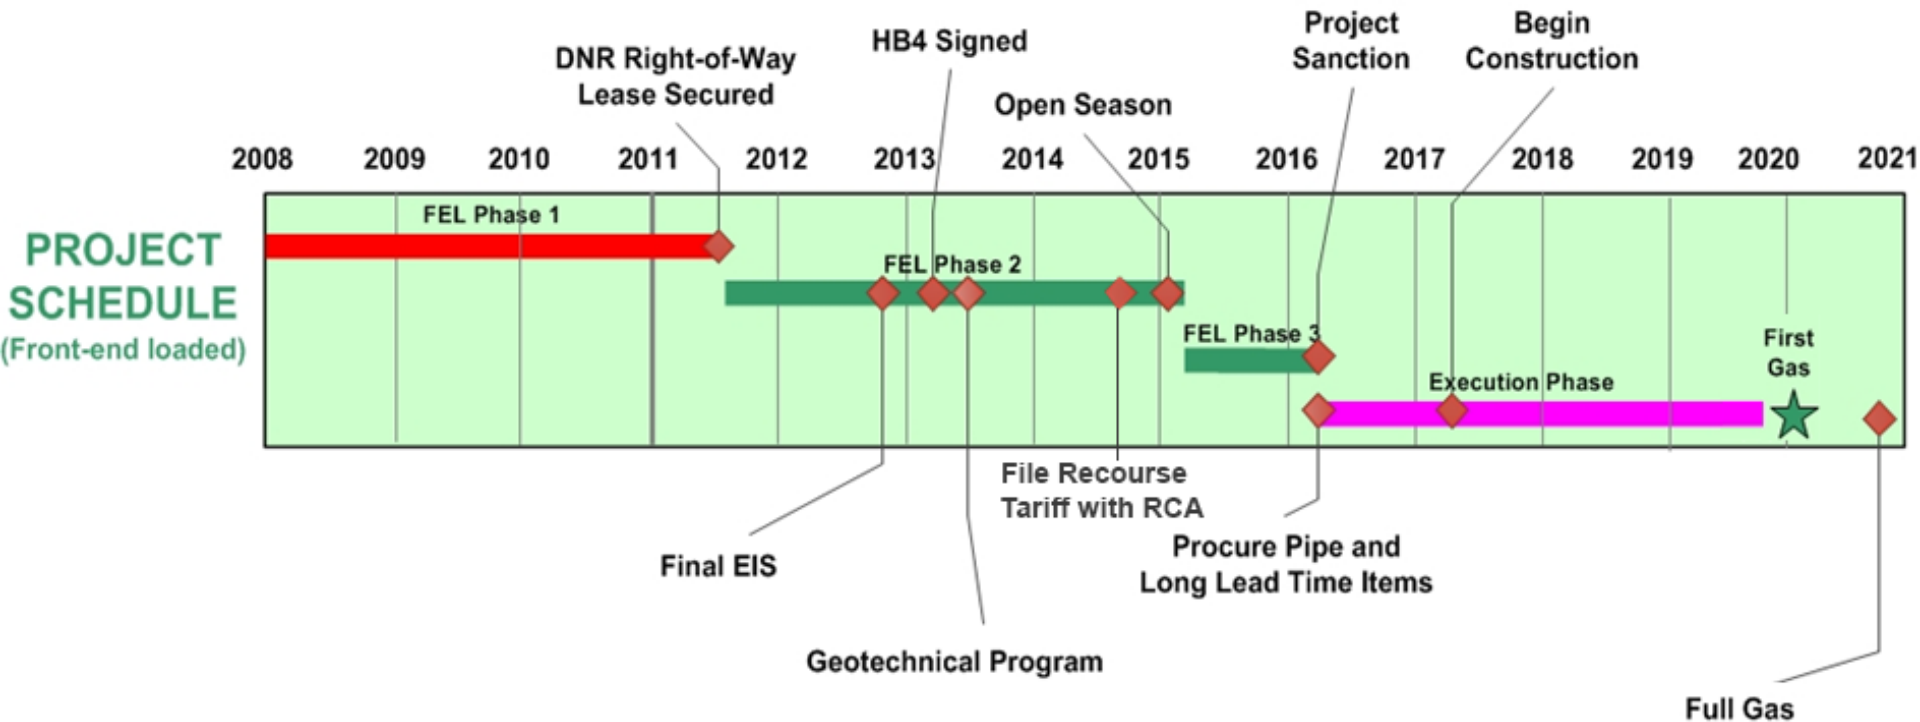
Project Sanction

Begin Construction

HB4 Signed

DNR Right-of-Way Lease Secured

Open Season

2008 2009 2010 2011 2012 2013 2014 2015 2016 2017 2018 2019 2020 2021

PROJECT SCHEDULE (Front-end loaded)

FEL Phase 1

FEL Phase 2

FEL Phase 3

Execution Phase

First Gas

File Recourse Tariff with RCA

Procure Pipe and Long Lead Time Items

Final EIS

Geotechnical Program

Full Gas